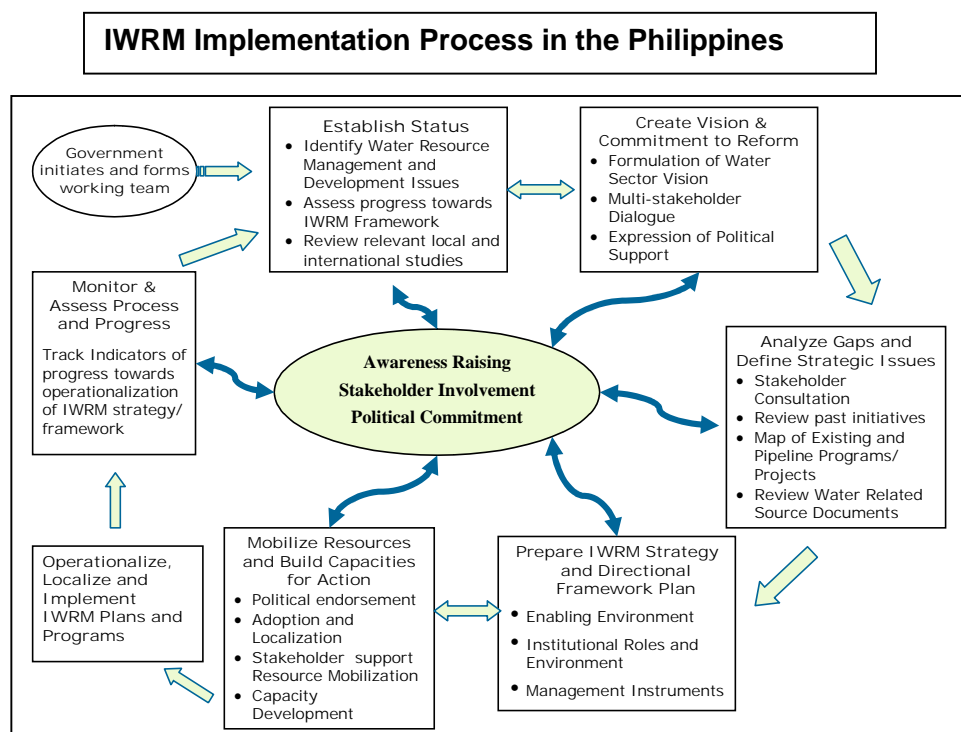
IWRM Implementation Process in the Philippines

Government initiates and forms working team

Establish Status
- Identify Water Resource Management and Development Issues
- Assess progress towards IWRM Framework
- Review relevant local and international studies

Create Vision & Commitment to Reform
- Formulation of Water Sector Vision
- Multi-stakeholder Dialogue
- Expression of Political Support

Monitor & Assess Process and Progress
Track Indicators of progress towards operationalization of IWRM strategy/ framework

Awareness Raising
Stakeholder Involvement
Political Commitment

Analyze Gaps and Define Strategic Issues
- Stakeholder Consultation
- Review past initiatives
- Map of Existing and Pipeline Programs/ Projects
- Review Water Related Source Documents

Operationalize, Localize and Implement IWRM Plans and Programs

Mobilize Resources and Build Capacities for Action
- Political endorsement
- Adoption and Localization
- Stakeholder support Resource Mobilization
- Capacity Development

Prepare IWRM Strategy and Directional Framework Plan
- Enabling Environment
- Institutional Roles and Environment
- Management Instruments